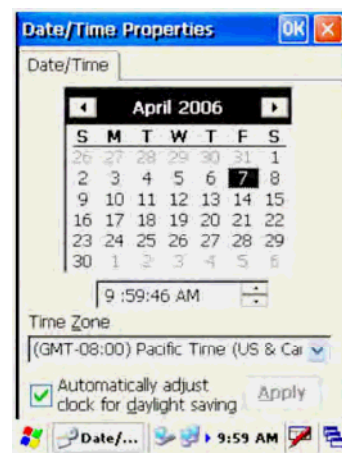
Date/Time Properties OK ×

Date/Time

April 2006

| S | M | T | W | T | F | S |
|---|---|---|---|---|---|---|
| 26 | 27 | 28 | 29 | 30 | 31 | 1 |
| 2 | 3 | 4 | 5 | 6 | 7 | 8 |
| 9 | 10 | 11 | 12 | 13 | 14 | 15 |
| 16 | 17 | 18 | 19 | 20 | 21 | 22 |
| 23 | 24 | 25 | 26 | 27 | 28 | 29 |
| 30 | 1 | 2 | 3 | 4 | 5 | 6 |

9 :59:46 AM

Time Zone

(GMT-08:00) Pacific Time (US & Car

Automatically adjust clock for daylight saving

Apply

Date/... 9:59 AM